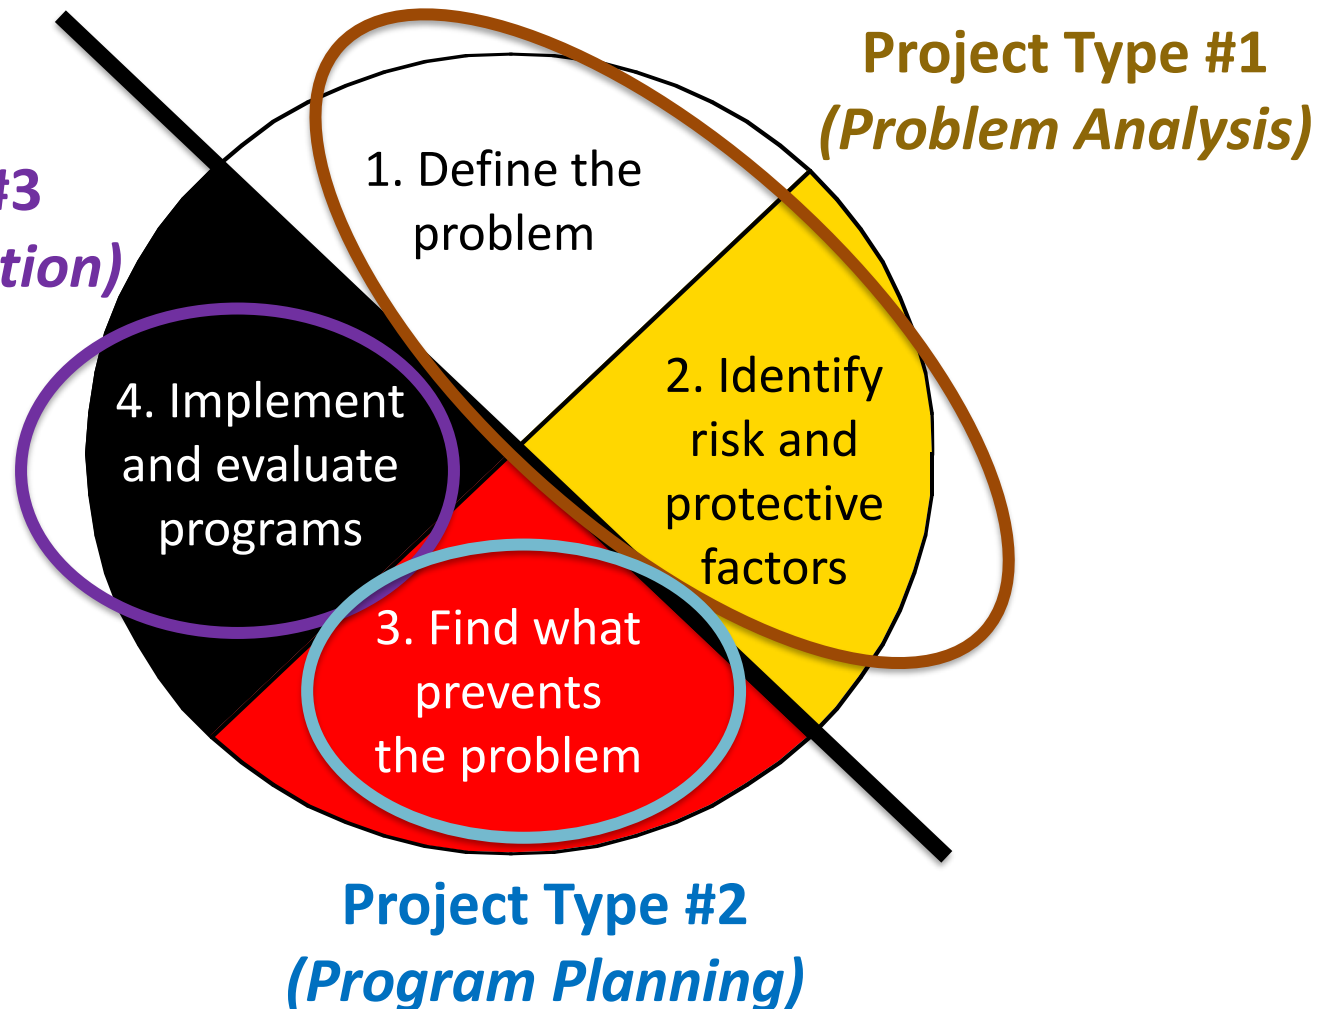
Project Type #1
(Problem Analysis)

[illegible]3
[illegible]tion)

1. Define the problem

2. Identify risk and protective factors

4. Implement and evaluate programs

3. Find what prevents the problem

Project Type #2
(Program Planning)